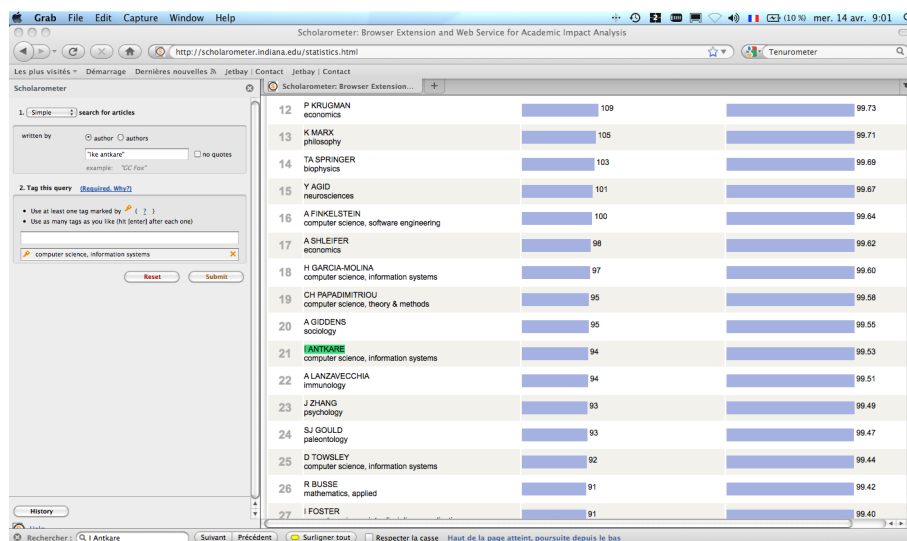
Grab File Edit Capture Window Help

(10 %) mer. 14 avr. 9:01

Scholarometer: Browser Extension and Web Service for Academic Impact Analysis

http://scholarometer.indiana.edu/statistics.html

Tenurometer

Les plus visités Démarrage Dernières nouvelles jetbay | Contact jetbay | Contact

Scholarometer

1. Simple search for articles

written by author authors

"ike antkare" no quotes

example: "GC Fox"

2. Tag this query (Required. Why?)

• Use at least one tag marked by ( ? )
• Use as many tags as you like (hit [enter] after each one)

computer science, information systems

Reset Submit

History

Scholarometer: Browser Extension...

| | | | |
|---|---|---|---|
| 12 | P KRUGMAN<br>economics | 109 | 99.73 |
| 13 | K MARX<br>philosophy | 105 | 99.71 |
| 14 | TA SPRINGER<br>biophysics | 103 | 99.69 |
| 15 | Y AGID<br>neurosciences | 101 | 99.67 |
| 16 | A FINKELSTEIN<br>computer science, software engineering | 100 | 99.64 |
| 17 | A SHLEIFER<br>economics | 98 | 99.62 |
| 18 | H GARCIA-MOLINA<br>computer science, information systems | 97 | 99.60 |
| 19 | CH PAPADIMITRIOU<br>computer science, theory & methods | 95 | 99.58 |
| 20 | A GIDDENS<br>sociology | 95 | 99.55 |
| 21 | I ANTKARE<br>computer science, information systems | 94 | 99.53 |
| 22 | A LANZAVECCHIA<br>immunology | 94 | 99.51 |
| 23 | J ZHANG<br>psychology | 93 | 99.49 |
| 24 | SJ GOULD<br>paleontology | 93 | 99.47 |
| 25 | D TOWSLEY<br>computer science, information systems | 92 | 99.44 |
| 26 | R BUSSE<br>mathematics, applied | 91 | 99.42 |
| 27 | I FOSTER<br>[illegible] | 91 | 99.40 |

Rechercher : I Antkare Suivant Précédent Surligner tout Respecter la casse Haut de la page atteint, poursuite depuis le bas